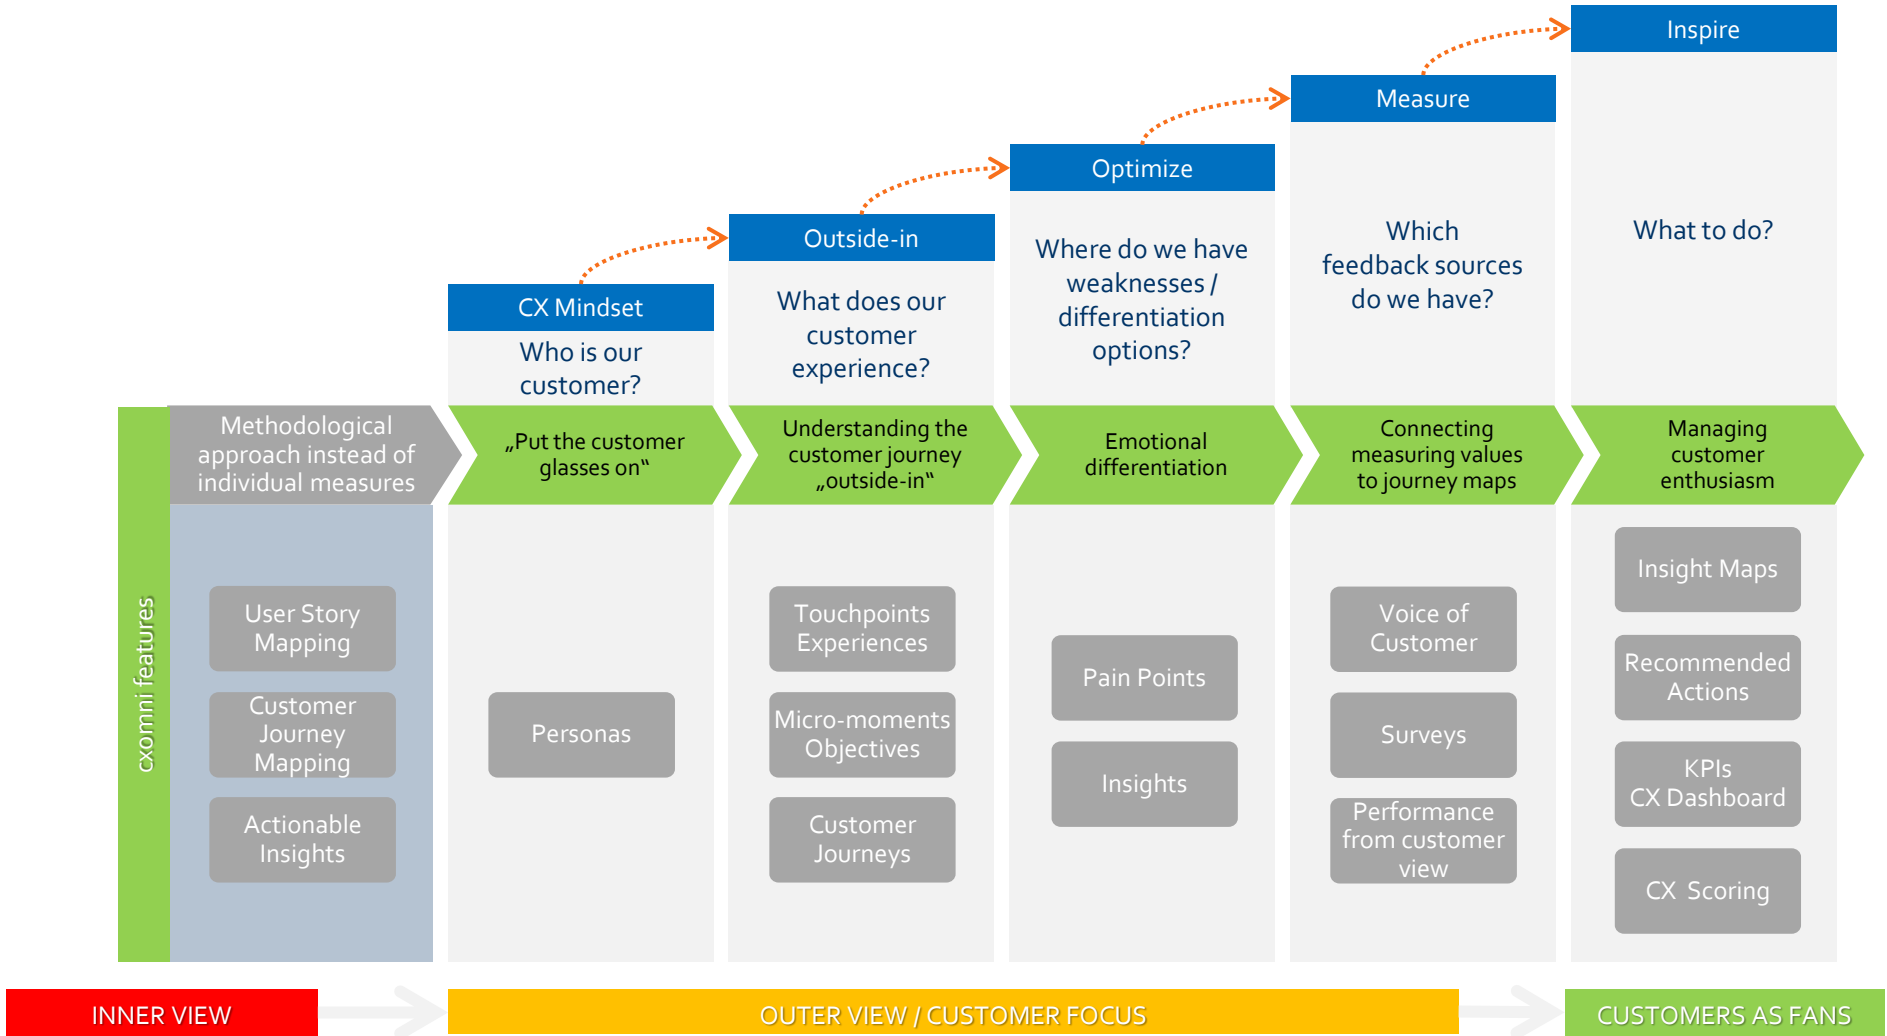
Inspire

Measure

Optimize

Outside-in

CX Mindset

Who is our customer?

What does our customer experience?

Where do we have weaknesses / differentiation options?

Which feedback sources do we have?

What to do?

cxomni features

Methodological approach instead of individual measures

„Put the customer glasses on“

Understanding the customer journey „outside-in“

Emotional differentiation

Connecting measuring values to journey maps

Managing customer enthusiasm

User Story Mapping

Customer Journey Mapping

Actionable Insights

Personas

Touchpoints Experiences

Micro-moments Objectives

Customer Journeys

Pain Points

Insights

Voice of Customer

Surveys

Performance from customer view

Insight Maps

Recommended Actions

KPIs CX Dashboard

CX Scoring

INNER VIEW

OUTER VIEW / CUSTOMER FOCUS

CUSTOMERS AS FANS